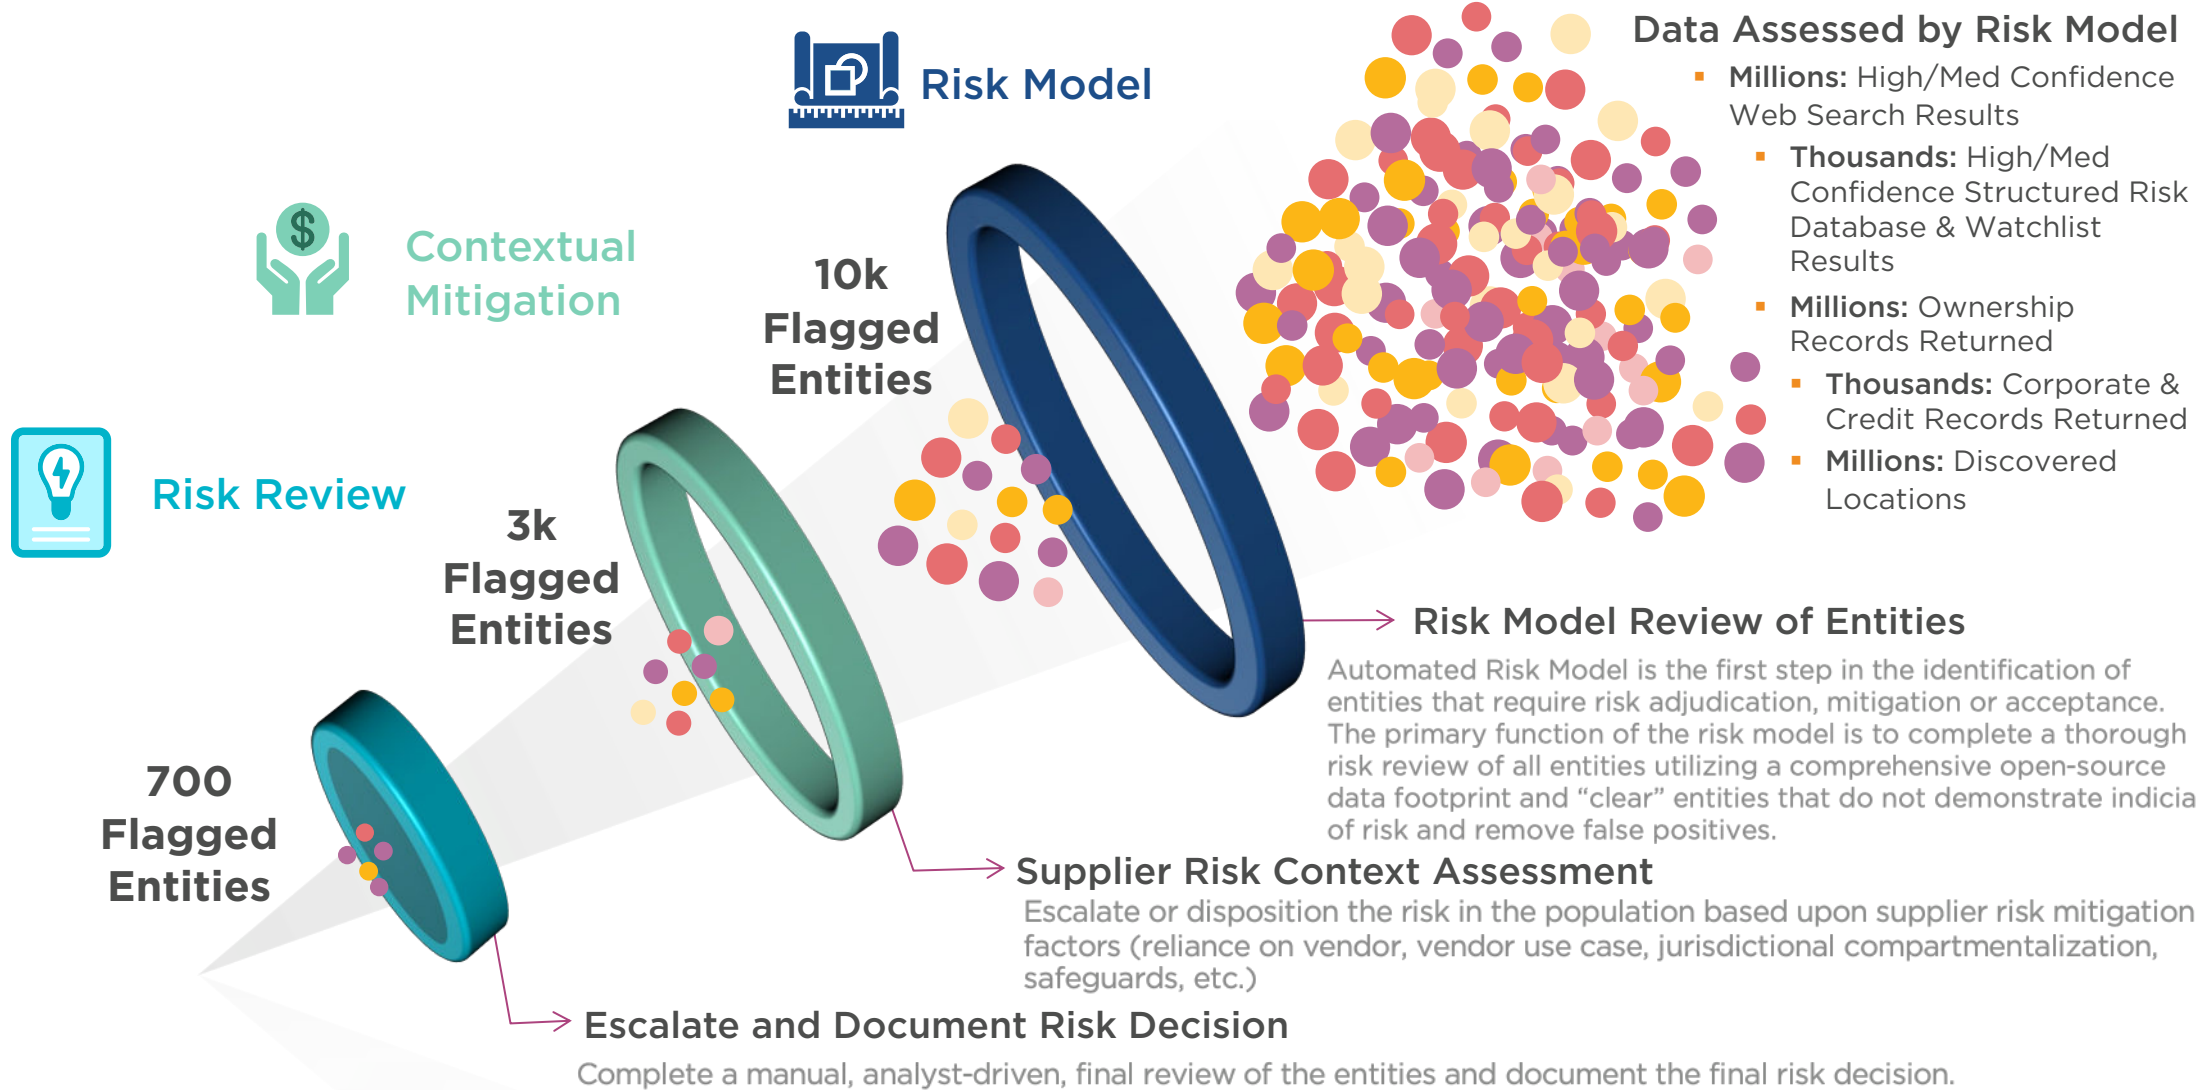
Risk Model

Data Assessed by Risk Model

- **Millions:** High/Med Confidence Web Search Results
- **Thousands:** High/Med Confidence Structured Risk Database & Watchlist Results
- **Millions:** Ownership Records Returned
- **Thousands:** Corporate & Credit Records Returned
- **Millions:** Discovered Locations

Contextual Mitigation

Risk Review

10k Flagged Entities

3k Flagged Entities

700 Flagged Entities

Risk Model Review of Entities

Automated Risk Model is the first step in the identification of entities that require risk adjudication, mitigation or acceptance. The primary function of the risk model is to complete a thorough risk review of all entities utilizing a comprehensive open-source data footprint and "clear" entities that do not demonstrate indicia of risk and remove false positives.

Supplier Risk Context Assessment

Escalate or disposition the risk in the population based upon supplier risk mitigation factors (reliance on vendor, vendor use case, jurisdictional compartmentalization, safeguards, etc.)

Escalate and Document Risk Decision

Complete a manual, analyst-driven, final review of the entities and document the final risk decision.